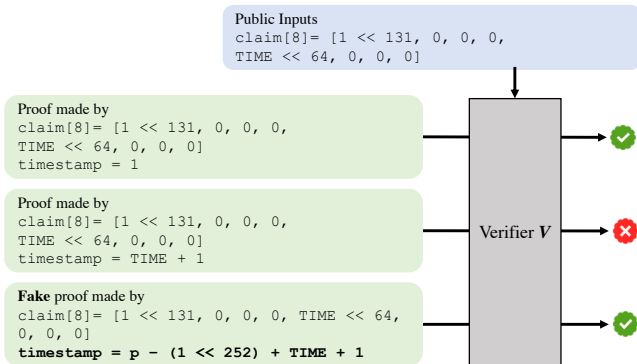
Public Inputs
claim[8]= [1 << 131, 0, 0, 0, TIME << 64, 0, 0, 0]

Proof made by
claim[8]= [1 << 131, 0, 0, 0, TIME << 64, 0, 0, 0]
timestamp = 1

Proof made by
claim[8]= [1 << 131, 0, 0, 0, TIME << 64, 0, 0, 0]
timestamp = TIME + 1

**Fake** proof made by
claim[8]= [1 << 131, 0, 0, 0, TIME << 64, 0, 0, 0]
**timestamp = p − (1 << 252) + TIME + 1**

Verifier $V$